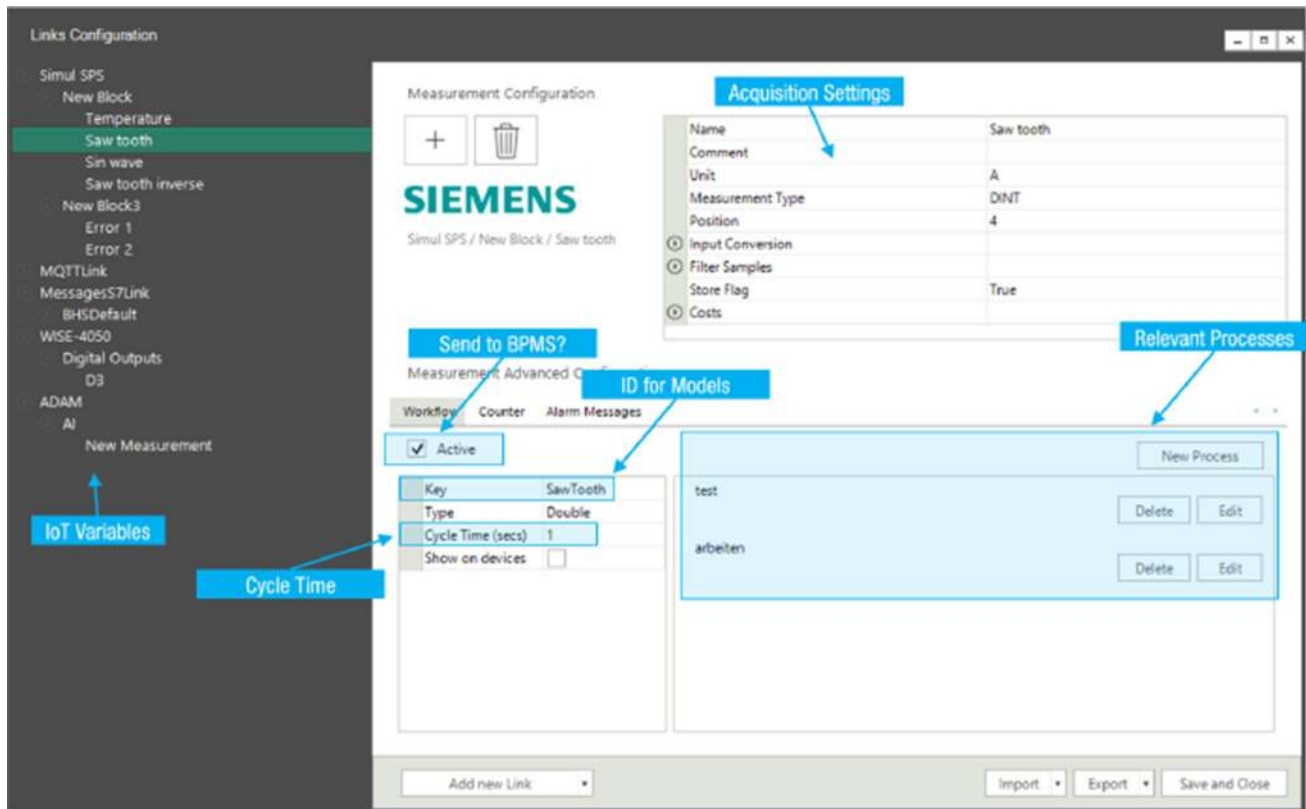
Links Configuration

Simul SPS
New Block
Temperature
Saw tooth
Sin wave
Saw tooth inverse
New Block3
Error 1
Error 2
MQTTLink
MessagesS7Link
BHSDefault
WISE-4050
Digital Outputs
D3
ADAM
AI
New Measurement

IoT Variables

Measurement Configuration

+

SIEMENS

Simul SPS / New Block / Saw tooth

Acquisition Settings

| | |
|---|---|
| Name | Saw tooth |
| Comment | |
| Unit | A |
| Measurement Type | DINT |
| Position | 4 |
| Input Conversion | |
| Filter Samples | |
| Store Flag | True |
| Costs | |

Send to BPMS?

Measurement Advanced C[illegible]

ID for Models

Relevant Processes

Workflow Counter Alarm Messages

Active

| | |
|---|---|
| Key | SawTooth |
| Type | Double |
| Cycle Time (secs) | 1 |
| Show on devices | |

Cycle Time

New Process

test
Delete Edit

arbeiten
Delete Edit

Add new Link

Import Export Save and Close